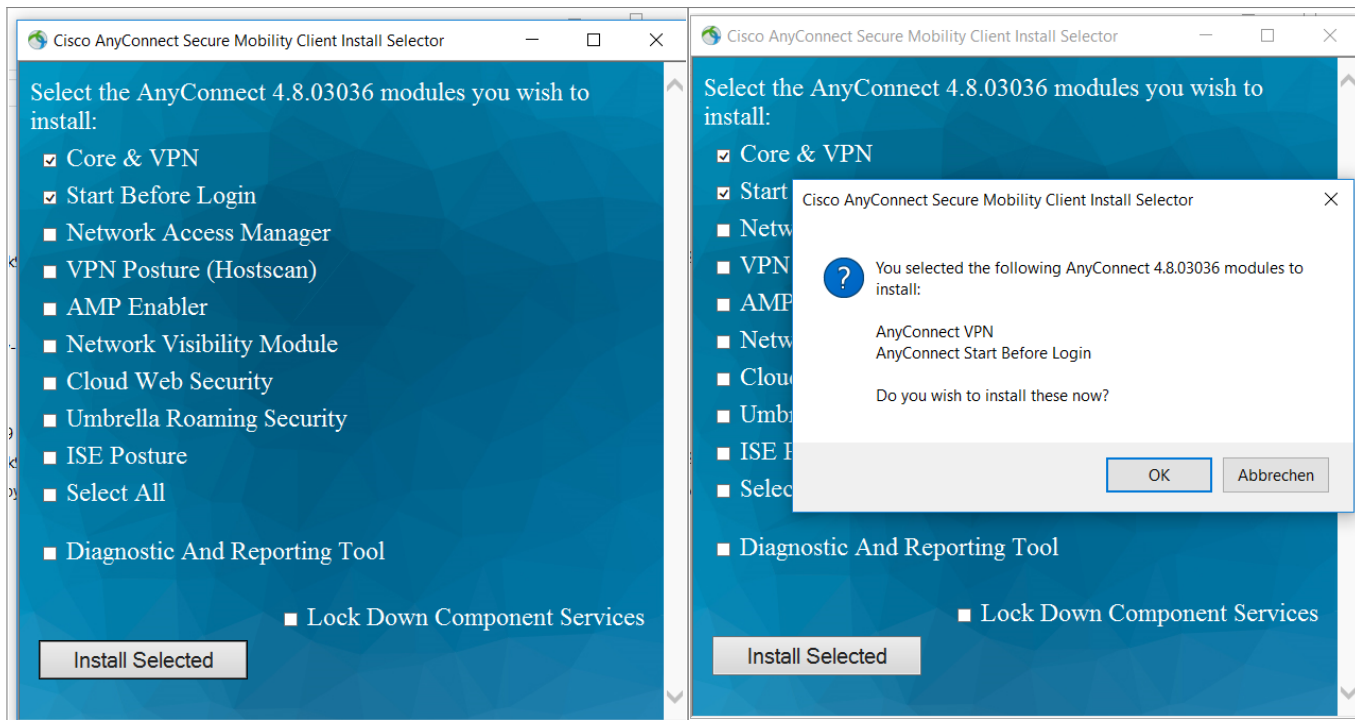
Cisco AnyConnect Secure Mobility Client Install Selector

Select the AnyConnect 4.8.03036 modules you wish to install:

☑ Core & VPN
☑ Start Before Login
☐ Network Access Manager
☐ VPN Posture (Hostscan)
☐ AMP Enabler
☐ Network Visibility Module
☐ Cloud Web Security
☐ Umbrella Roaming Security
☐ ISE Posture
☐ Select All

☐ Diagnostic And Reporting Tool

☐ Lock Down Component Services

Install Selected

Cisco AnyConnect Secure Mobility Client Install Selector

Select the AnyConnect 4.8.03036 modules you wish to install:

☑ Core & VPN
☑ Start
☐ Netw
☐ VPN
☐ AMP
☐ Netw
☐ Clou
☐ Umbr
☐ ISE P
☐ Selec

☐ Diagnostic And Reporting Tool

☐ Lock Down Component Services

Install Selected

Cisco AnyConnect Secure Mobility Client Install Selector

You selected the following AnyConnect 4.8.03036 modules to install:

AnyConnect VPN
AnyConnect Start Before Login

Do you wish to install these now?

OK
Abbrechen